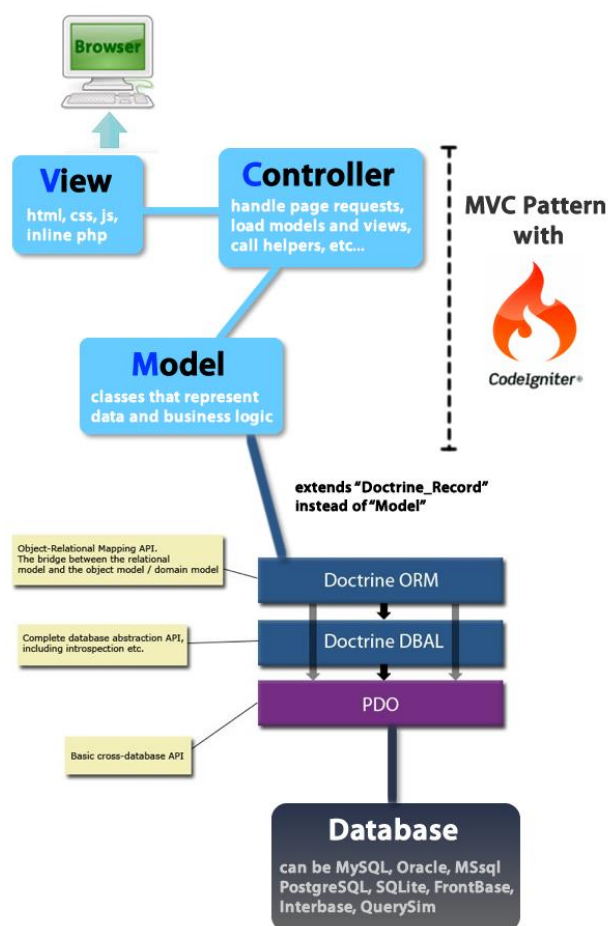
Browser

View
html, css, js, inline php

Controller
handle page requests, load models and views, call helpers, etc...

MVC Pattern with

CodeIgniter®

Model
classes that represent data and business logic

extends "Doctrine_Record" instead of "Model"

Object-Relational Mapping API. The bridge between the relational model and the object model / domain model

Doctrine ORM

Complete database abstraction API, including introspection etc.

Doctrine DBAL

PDO

Basic cross-database API

Database
can be MySQL, Oracle, MSsql PostgreSQL, SQLite, FrontBase, Interbase, QuerySim